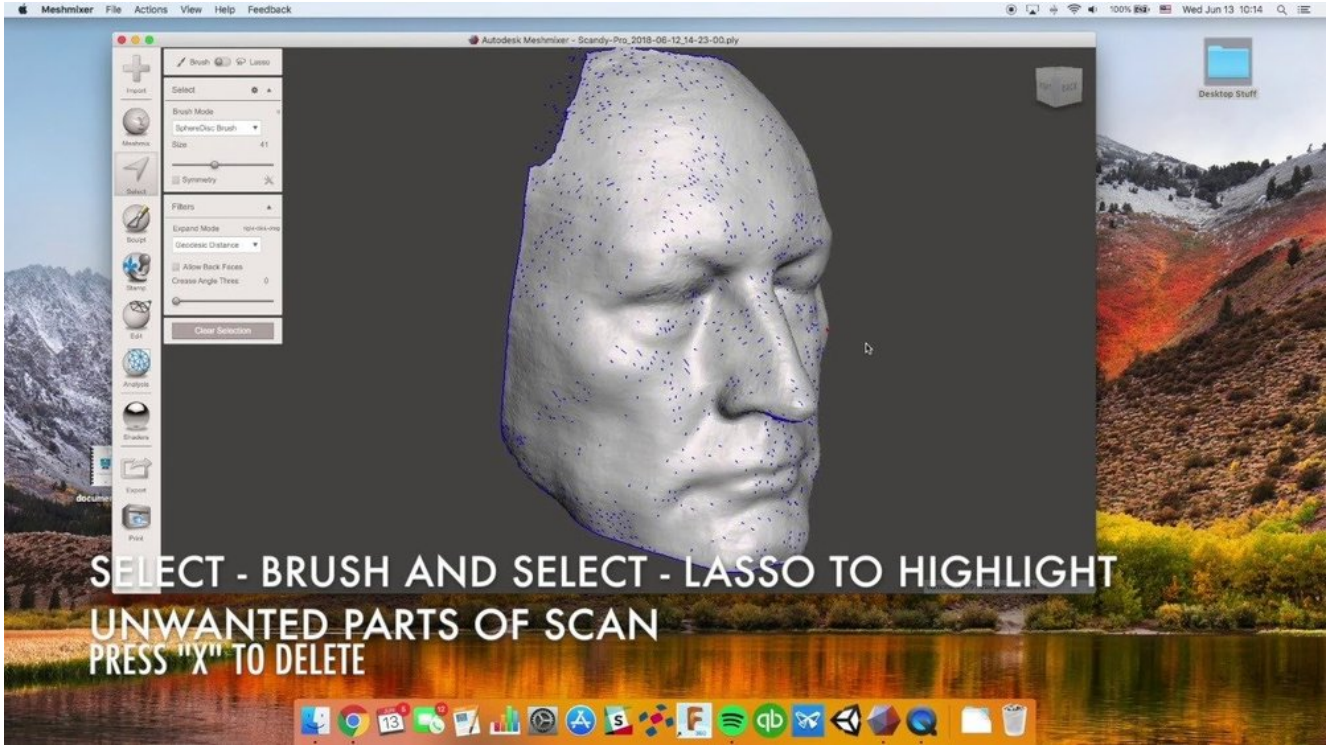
Meshmixer File Actions View Help Feedback

100% Wed Jun 13 10:14

Autodesk Meshmixer - Scandy-Pro_2018-06-12_14-23-00.ply

Desktop Stuff

Import

Meshmix

Select

Sculpt

Stamp

Edit

Analysis

Shaders

Export

Print

Brush Lasso

Select

Brush Mode

SphereDisc Brush

Size 41

Symmetry

Filters

Expand Mode

Geodesic Distance

Allow Back Faces

Crease Angle Thres 0

Clear Selection

docume

SELECT - BRUSH AND SELECT - LASSO TO HIGHLIGHT UNWANTED PARTS OF SCAN

PRESS "X" TO DELETE